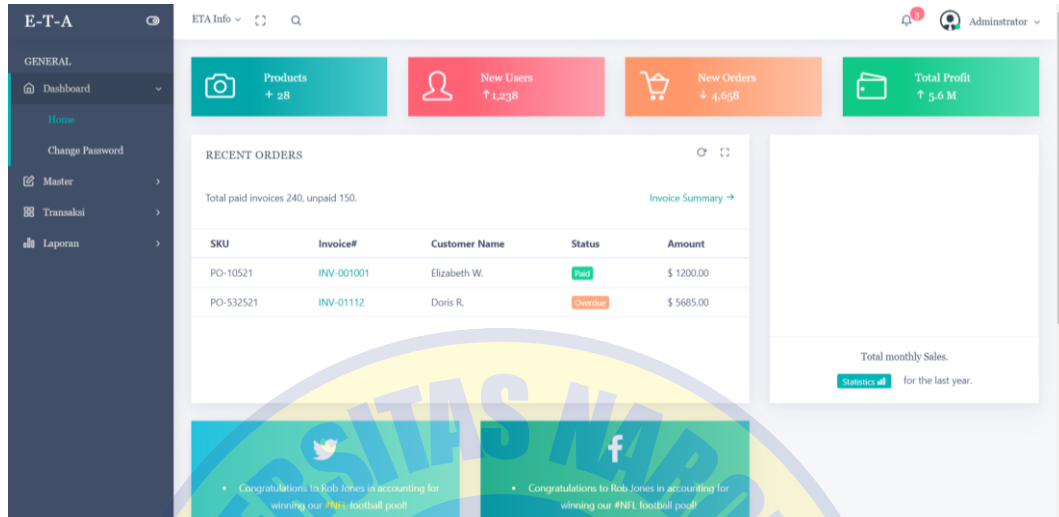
E-T-A

GENERAL
Dashboard
Home
Change Password
Master
Transaksi
Laporan

ETA Info

3

Adminstrator

Products
+ 28

New Users
↑1,238

New Orders
↓ 4,658

Total Profit
↑ 5.6 M

RECENT ORDERS

Total paid invoices 240, unpaid 150.

Invoice Summary →

| SKU | Invoice# | Customer Name | Status | Amount |
|---|---|---|---|---|
| PO-10521 | INV-001001 | Elizabeth W. | Paid | $ 1200.00 |
| PO-532521 | INV-01112 | Doris R. | Overdue | $ 5685.00 |

Total monthly Sales.
Statistics for the last year.

• Congratulations to Rob Jones in accounting for winning our #NFL football pool!

• Congratulations to Rob Jones in accounting for winning our #NFL football pool!